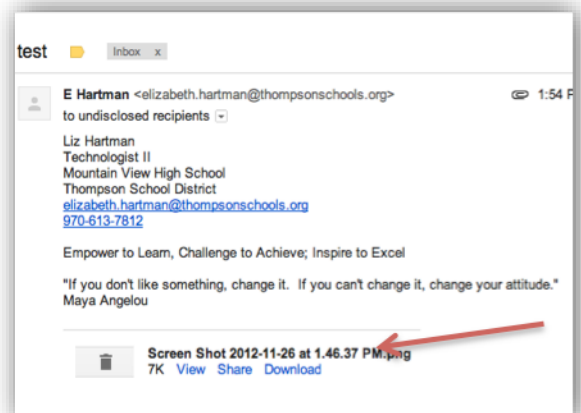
test Inbox x

E Hartman <elizabeth.hartman@thompsonschools.org> 1:54 P

to undisclosed recipients

Liz Hartman
Technologist II
Mountain View High School
Thompson School District
elizabeth.hartman@thompsonschools.org
970-613-7812

Empower to Learn, Challenge to Achieve; Inspire to Excel

"If you don't like something, change it. If you can't change it, change your attitude." Maya Angelou

Screen Shot 2012-11-26 at 1.46.37 PM.png
7K View Share Download